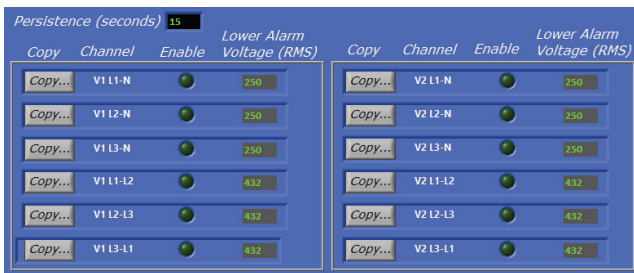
Persistence (seconds) 15

| Copy | Channel | Enable | Lower Alarm Voltage (RMS) |
|---|---|---|---|
| Copy... | V1 L1-N | | 250 |
| Copy... | V1 L2-N | | 250 |
| Copy... | V1 L3-N | | 250 |
| Copy... | V1 L1-L2 | | 432 |
| Copy... | V1 L2-L3 | | 432 |
| Copy... | V1 L3-L1 | | 432 |

| Copy | Channel | Enable | Lower Alarm Voltage (RMS) |
|---|---|---|---|
| Copy... | V2 L1-N | | 250 |
| Copy... | V2 L2-N | | 250 |
| Copy... | V2 L3-N | | 250 |
| Copy... | V2 L1-L2 | | 432 |
| Copy... | V2 L2-L3 | | 432 |
| Copy... | V2 L3-L1 | | 432 |